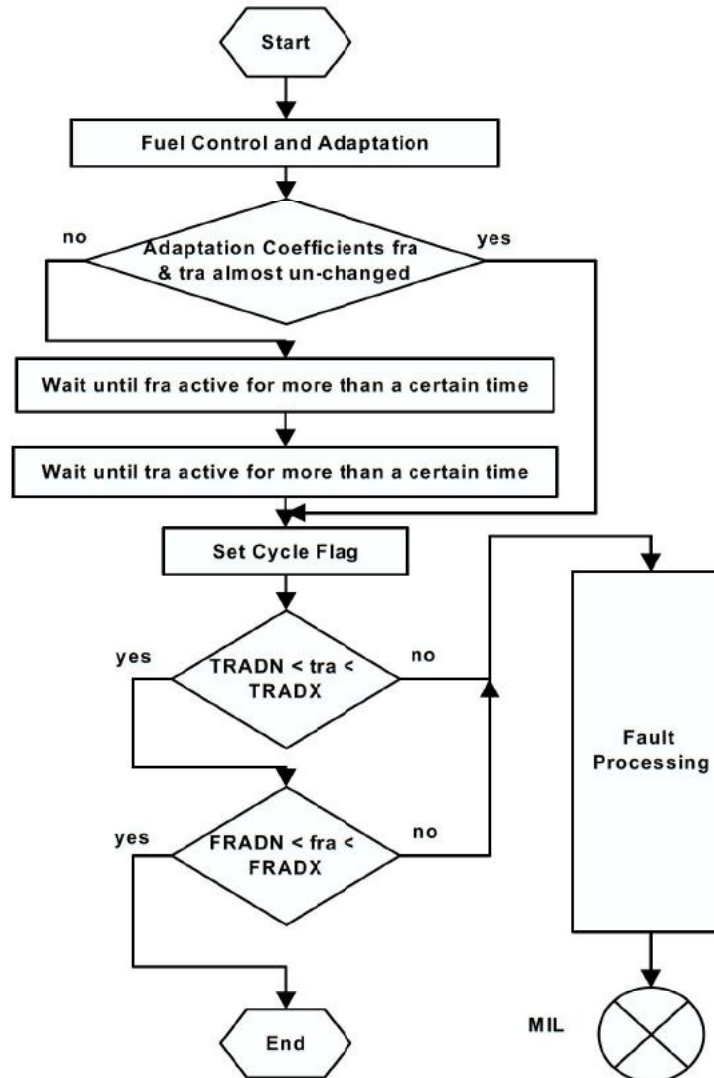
Start

Fuel Control and Adaptation

no

Adaptation Coefficients fra & tra almost un-changed

yes

Wait until fra active for more than a certain time

Wait until tra active for more than a certain time

Set Cycle Flag

yes

TRADN < tra < TRADX

no

Fault Processing

yes

FRADN < fra < FRADX

no

End

MIL